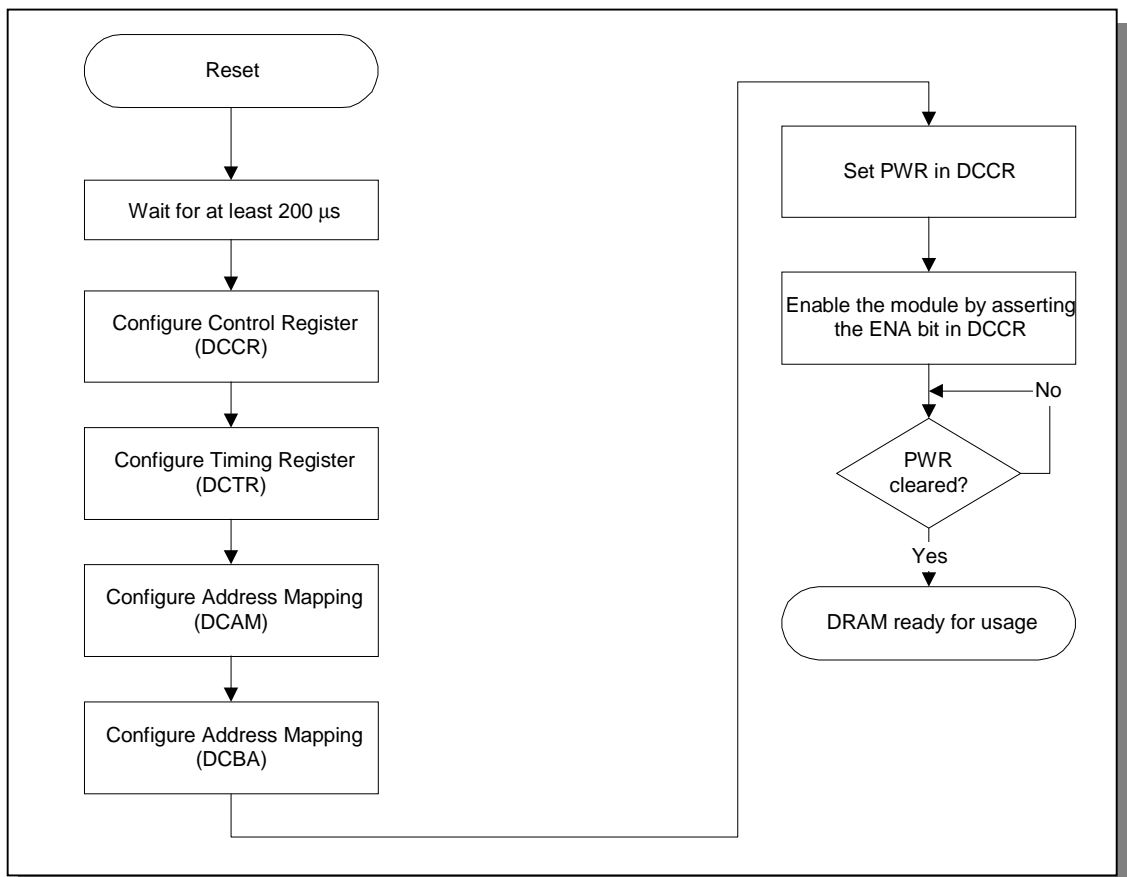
Reset

Wait for at least 200 μs

Configure Control Register (DCCR)

Configure Timing Register (DCTR)

Configure Address Mapping (DCAM)

Configure Address Mapping (DCBA)

Set PWR in DCCR

Enable the module by asserting the ENA bit in DCCR

No

PWR cleared?

Yes

DRAM ready for usage